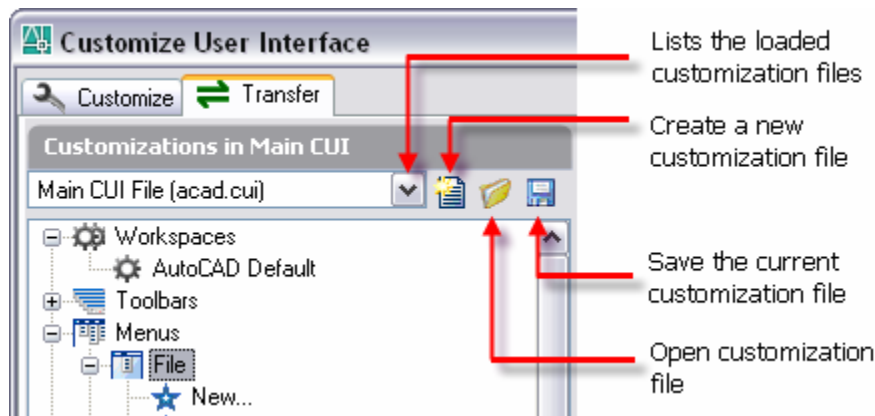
Customize User Interface

Customize

Transfer

Customizations in Main CUI

Main CUI File (acad.cui)

Workspaces

AutoCAD Default

Toolbars

Menus

File

New...

Lists the loaded customization files

Create a new customization file

Save the current customization file

Open customization file